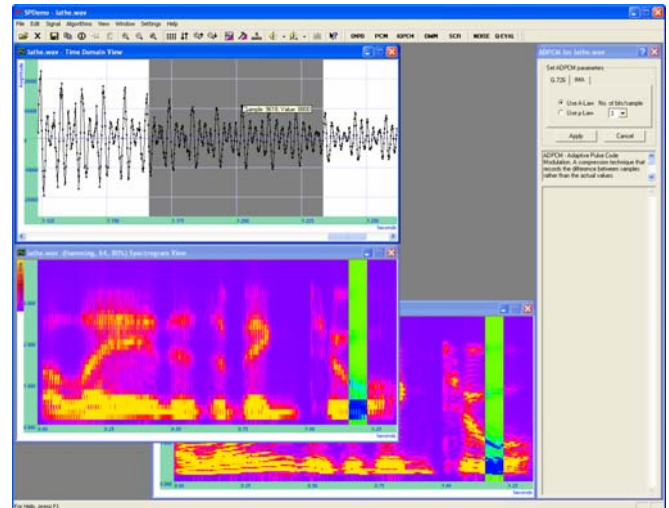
SPDemo - lathe.wav
File Edit Signal Algorithms View Window Settings Help
DMPD PCM ADPCM DWM SCR NOISE Q-EVAL
lathe.wav - Time Domain View
Amplitude
Sample: 3618, Value: 6693
5.125 5.150 5.175 5.200 5.225 5.250
Seconds
lathe.wav - (Hamming, 64, 80%) Spectrogram View
2,000
0.000 0.25 0.50 0.75 1.00 1.25
Seconds
0.000 0.25 0.50 0.75 1.00 1.25
Seconds
ADPCM for lathe.wav
Set ADPCM parameters
G.726 IMA
Use A-Law No. of bits/sample
Use μ-Law 3
Apply Cancel
ADPCM - Adaptive Pulse Code Modulation. A compression technique that records the difference between samples rather than the actual values.
For Help, press F1